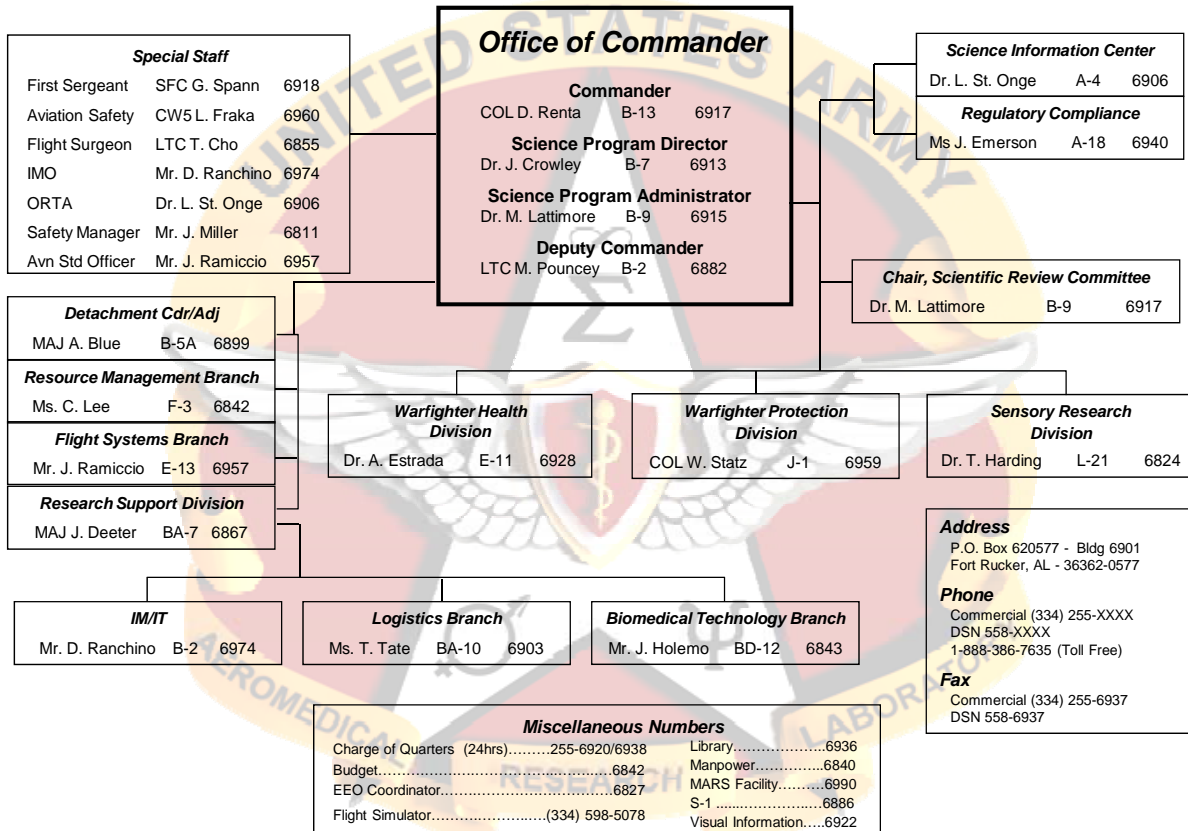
UNITED STATES ARMY

Office of Commander

Commander
COL D. Renta B-13 6917

Science Program Director
Dr. J. Crowley B-7 6913

Science Program Administrator
Dr. M. Lattimore B-9 6915

Deputy Commander
LTC M. Pouncey B-2 6882

Special Staff

| | | |
|---|---|---|
| First Sergeant | SFC G. Spann | 6918 |
| Aviation Safety | CW5 L. Fraka | 6960 |
| Flight Surgeon | LTC T. Cho | 6855 |
| IMO | Mr. D. Ranchino | 6974 |
| ORTA | Dr. L. St. Onge | 6906 |
| Safety Manager | Mr. J. Miller | 6811 |
| Avn Std Officer | Mr. J. Ramiccio | 6957 |

Science Information Center
Dr. L. St. Onge A-4 6906

Regulatory Compliance
Ms J. Emerson A-18 6940

Chair, Scientific Review Committee
Dr. M. Lattimore B-9 6917

Detachment Cdr/Adj
MAJ A. Blue B-5A 6899

Resource Management Branch
Ms. C. Lee F-3 6842

Flight Systems Branch
Mr. J. Ramiccio E-13 6957

Research Support Division
MAJ J. Deeter BA-7 6867

Warfighter Health Division
Dr. A. Estrada E-11 6928

Warfighter Protection Division
COL W. Statz J-1 6959

Sensory Research Division
Dr. T. Harding L-21 6824

IM/IT
Mr. D. Ranchino B-2 6974

Logistics Branch
Ms. T. Tate BA-10 6903

Biomedical Technology Branch
Mr. J. Holemo BD-12 6843

Address
P.O. Box 620577 - Bldg 6901
Fort Rucker, AL - 36362-0577

Phone
Commercial (334) 255-XXXX
DSN 558-XXXX
1-888-386-7635 (Toll Free)

Fax
Commercial (334) 255-6937
DSN 558-6937

AEROMEDICAL RESEARCH LABORATORY

Miscellaneous Numbers
Charge of Quarters (24hrs)………255-6920/6938
Budget……………………………………6842
EEO Coordinator…………………………6827
Flight Simulator……………………(334) 598-5078
Library…………………6936
Manpower……………6840
MARS Facility……….6990
S-1 ......……………….6886
Visual Information…..6922